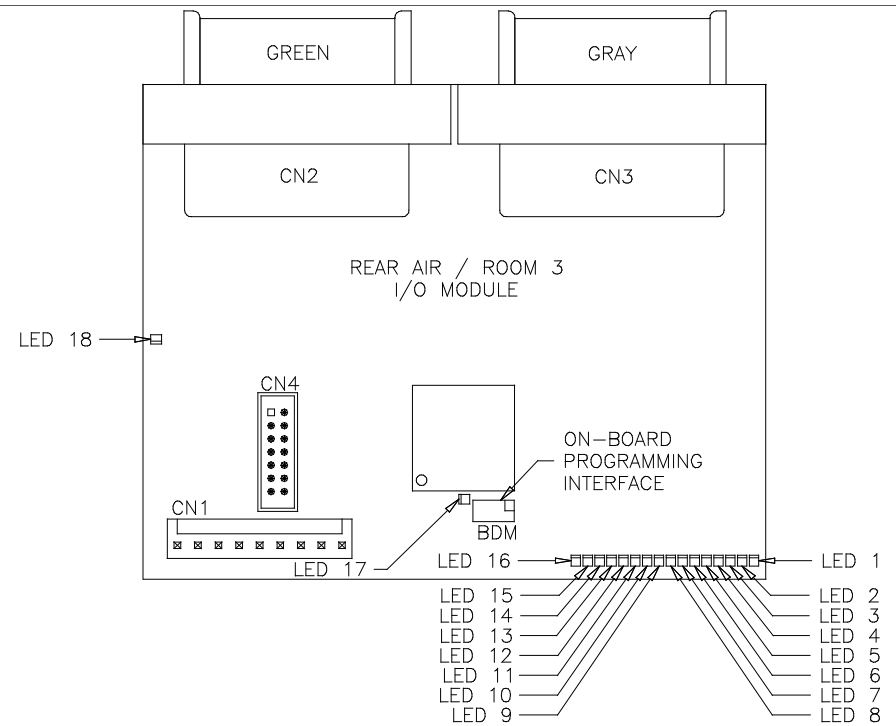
GREEN

GRAY

CN2

CN3

REAR AIR / ROOM 3
I/O MODULE

LED 18

CN4

ON-BOARD
PROGRAMMING
INTERFACE

CN1

BDM

LED 17

LED 16

LED 1

LED 15
LED 14
LED 13
LED 12
LED 11
LED 10
LED 9

LED 2
LED 3
LED 4
LED 5
LED 6
LED 7
LED 8